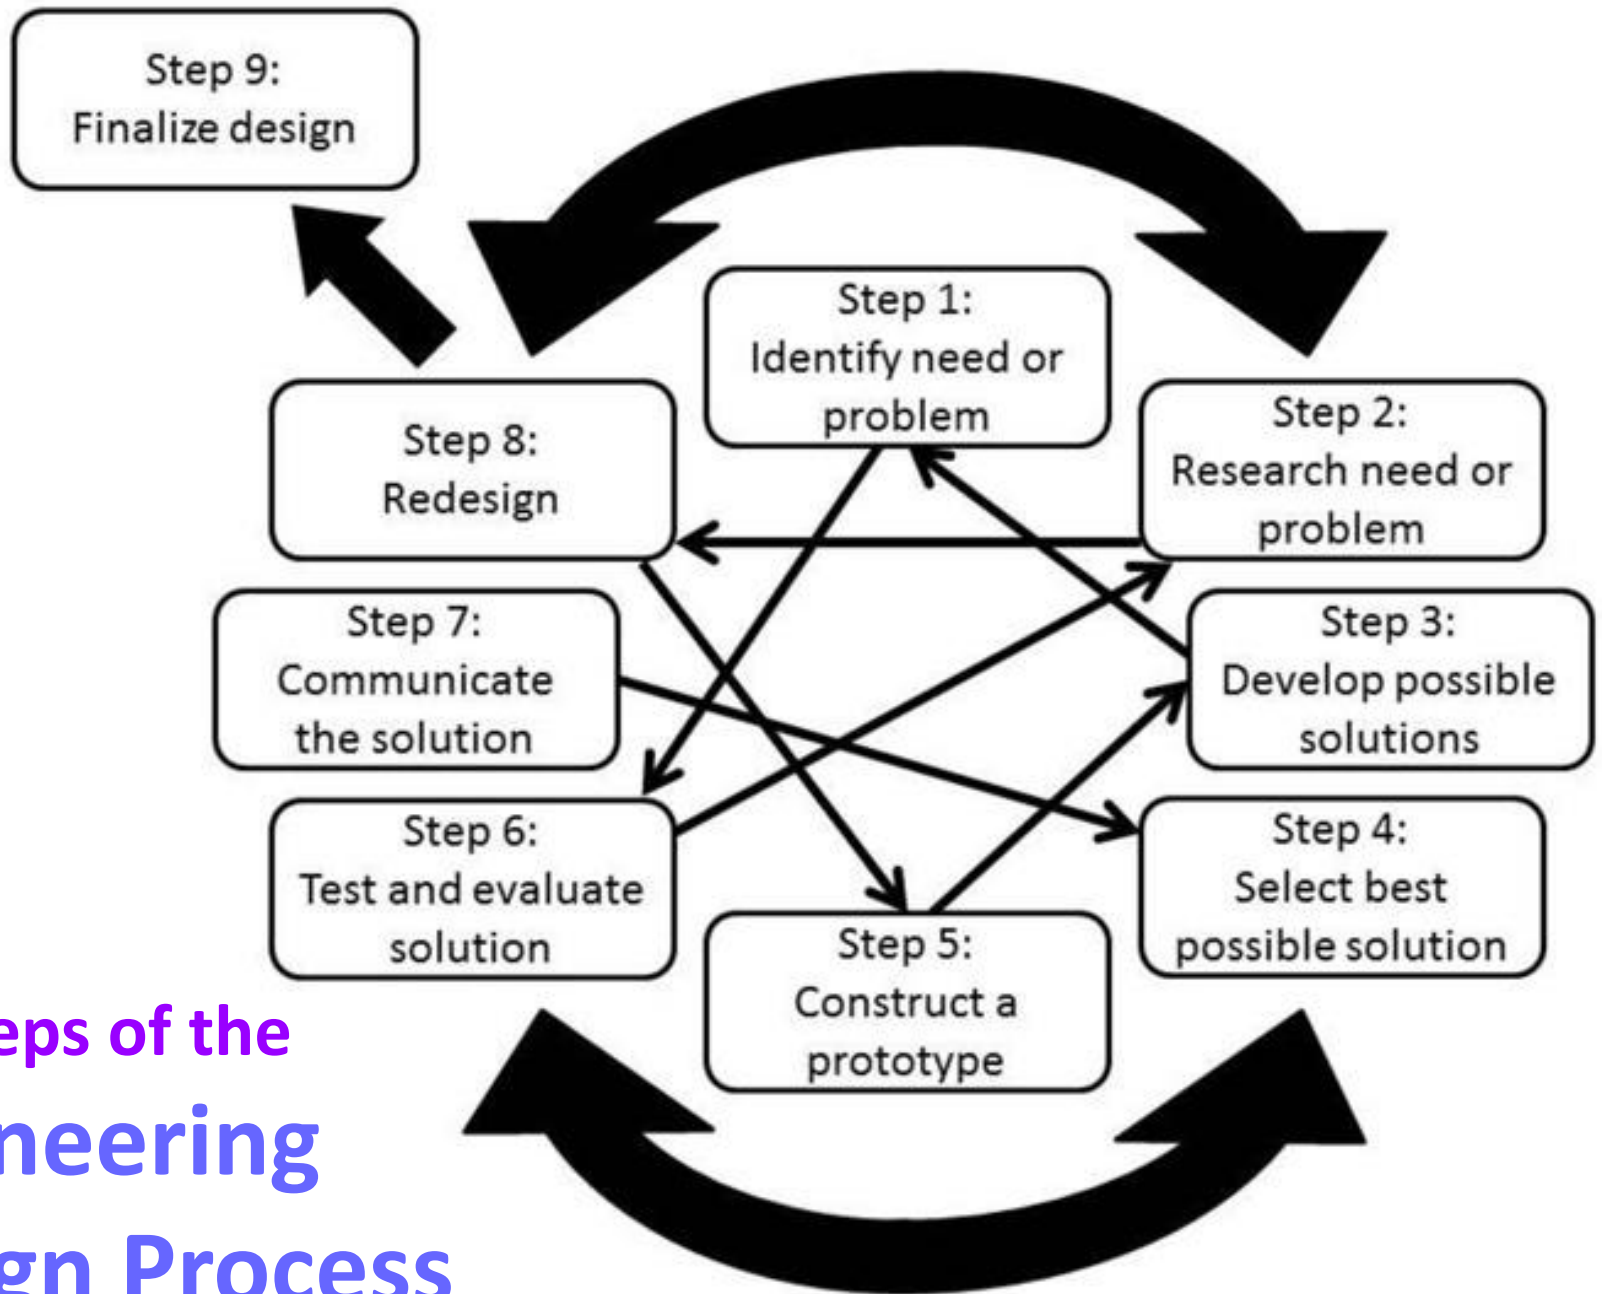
Step 9:
Finalize design

Step 1:
Identify need or problem

Step 2:
Research need or problem

Step 8:
Redesign

Step 7:
Communicate the solution

Step 3:
Develop possible solutions

Step 6:
Test and evaluate solution

Step 4:
Select best possible solution

Step 5:
Construct a prototype

eps of the
neering
gn Process